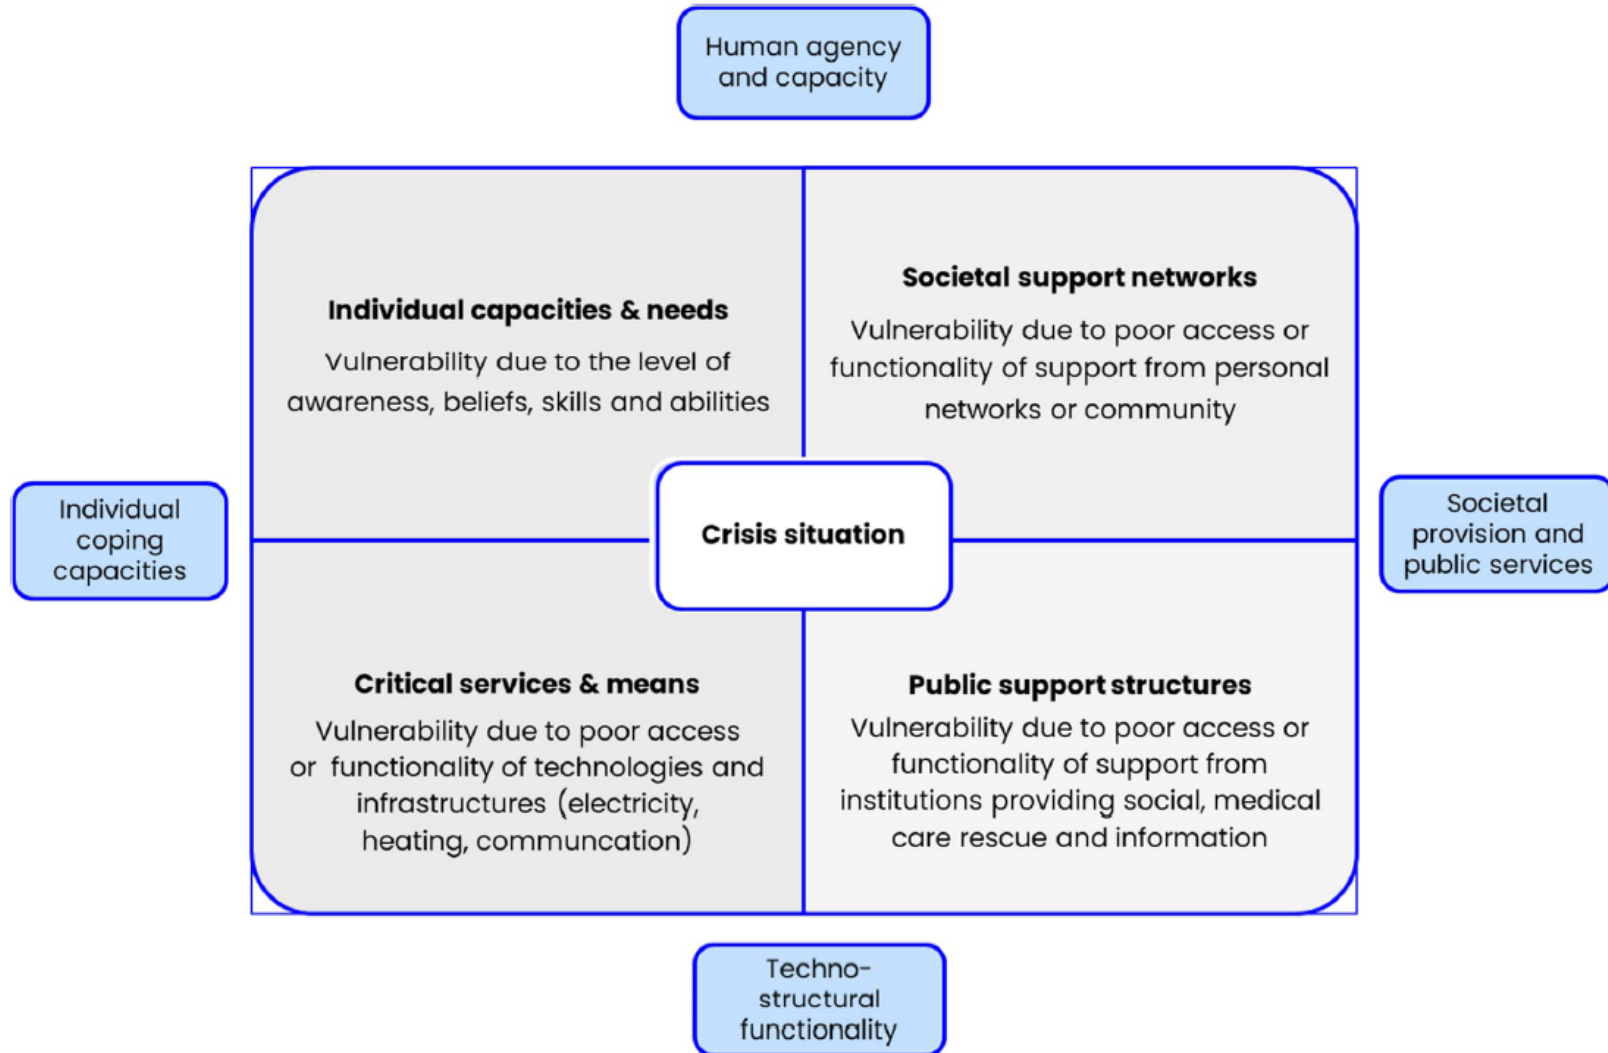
Human agency and capacity

Individual capacities & needs

Vulnerability due to the level of awareness, beliefs, skills and abilities

Societal support networks

Vulnerability due to poor access or functionality of support from personal networks or community

Individual coping capacities

Crisis situation

Societal provision and public services

Critical services & means

Vulnerability due to poor access or functionality of technologies and infrastructures (electricity, heating, communcation)

Public support structures

Vulnerability due to poor access or functionality of support from institutions providing social, medical care rescue and information

Techno-structural functionality